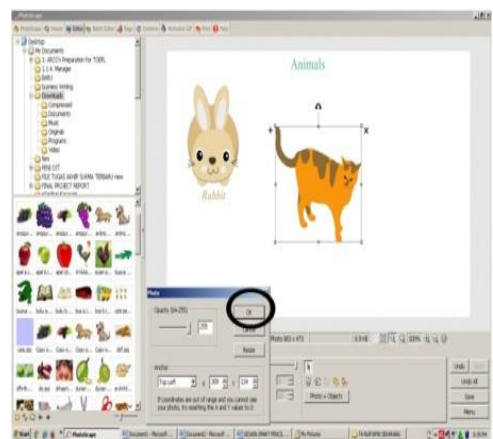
PhotoScape

Desktop
My Documents
1. ARCO's Preparation For TOEFL
1.1.6. Manager
Belitz
Business Writing
Downloads
Compressed
Documents
Music
Originals
Programs
Video
Fans
FINAL CUT
FILE TUGAS AKHIR SUAMI TERBARU new
FINAL PROJECT REPORT

Animals

Rabbit

Photo
Opacity (0~255)
255
Ok
Cancel
Rotate
Anchor
Top-Left
300
104
If coordinates are out of range and you cannot see your photo, try resetting the X and Y values to 0.

Photo 863 x 473
Photo + Objects
Undo
Undo All
Save
Menu

Start
PhotoScape
My Pictures